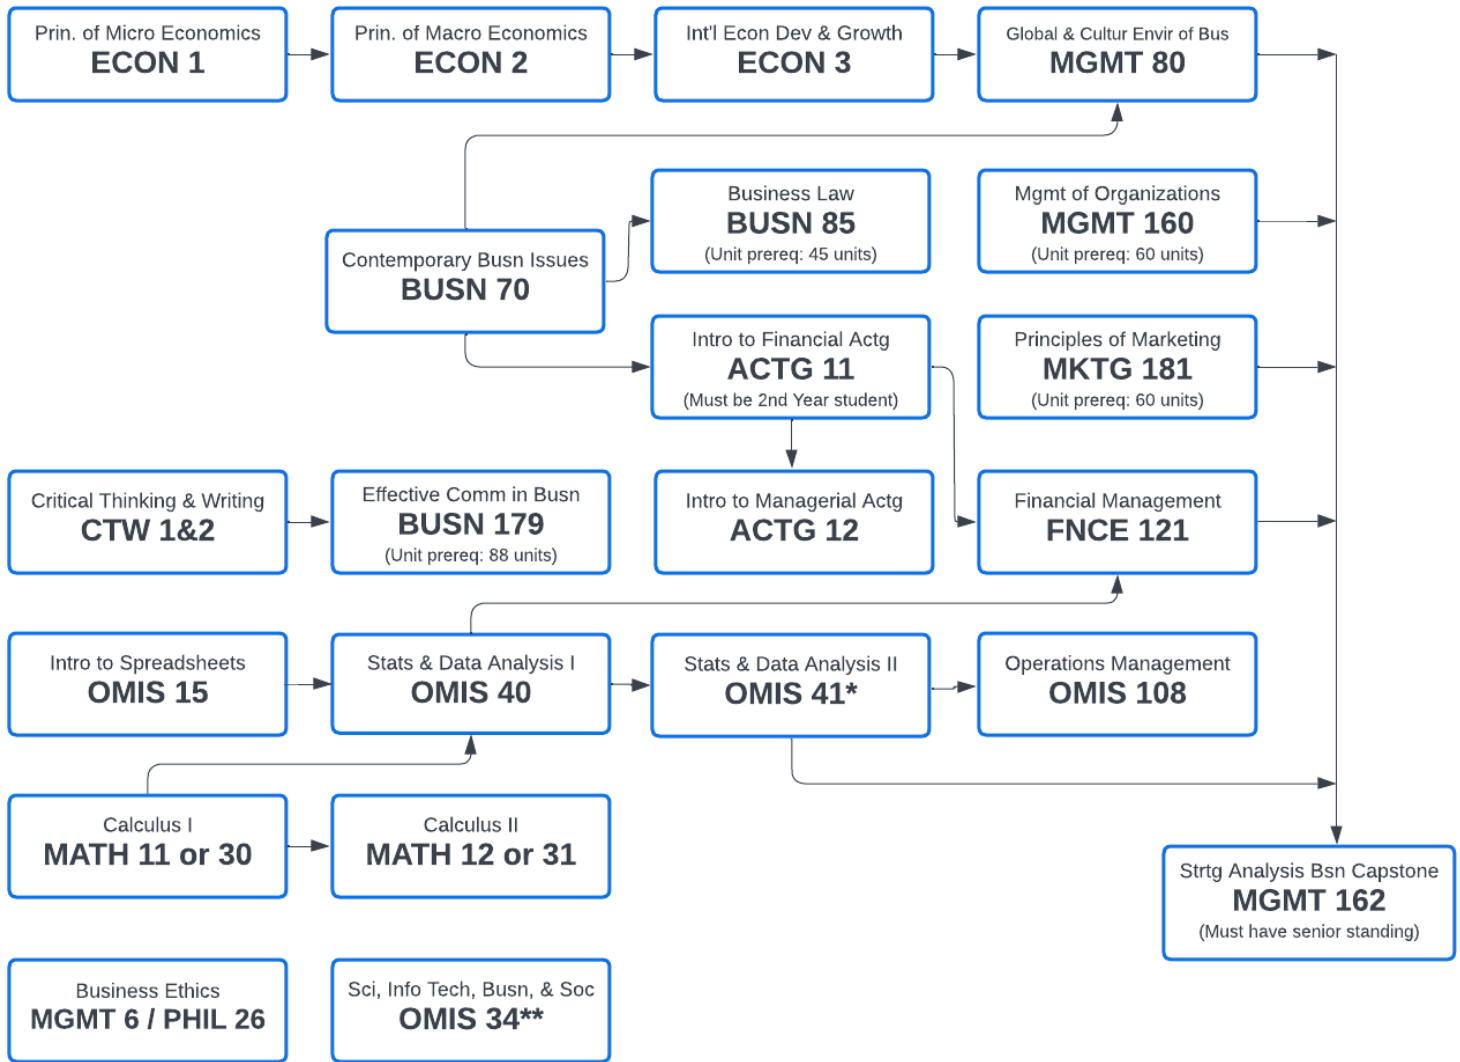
Prin. of Micro Economics
ECON 1

Prin. of Macro Economics
ECON 2

Int'l Econ Dev & Growth
ECON 3

Global & Cultur Envir of Bus
MGMT 80

Business Law
BUSN 85
(Unit prereq: 45 units)

Mgmt of Organizations
MGMT 160
(Unit prereq: 60 units)

Contemporary Busn Issues
BUSN 70

Intro to Financial Actg
ACTG 11
(Must be 2nd Year student)

Principles of Marketing
MKTG 181
(Unit prereq: 60 units)

Critical Thinking & Writing
CTW 1&2

Effective Comm in Busn
BUSN 179
(Unit prereq: 88 units)

Intro to Managerial Actg
ACTG 12

Financial Management
FNCE 121

Intro to Spreadsheets
OMIS 15

Stats & Data Analysis I
OMIS 40

Stats & Data Analysis II
OMIS 41*

Operations Management
OMIS 108

Calculus I
MATH 11 or 30

Calculus II
MATH 12 or 31

Strtg Analysis Bsn Capstone
MGMT 162
(Must have senior standing)

Business Ethics
MGMT 6 / PHIL 26

Sci, Info Tech, Busn, & Soc
OMIS 34**